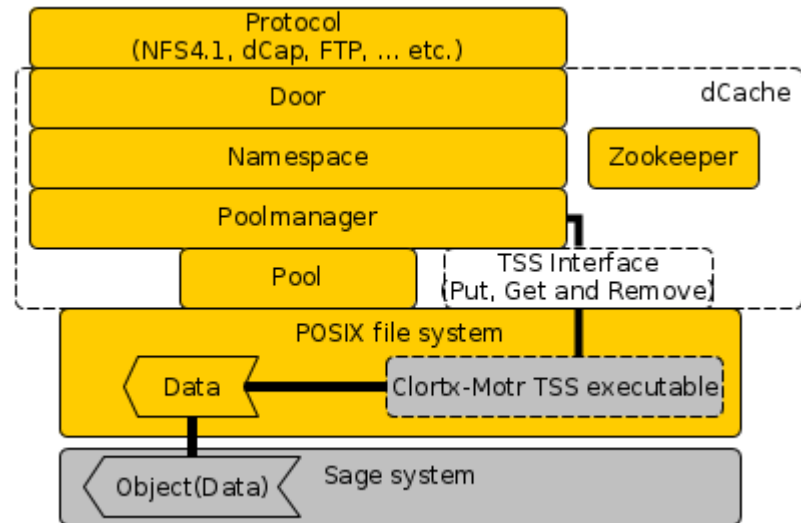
Protocol
(NFS4.1, dCap, FTP, ... etc.)

Door

dCache

Namespace

Zookeeper

Poolmanager

Pool

TSS Interface
(Put, Get and Remove)

POSIX file system

Data

Clortx-Motr TSS executable

Object(Data)

Sage system